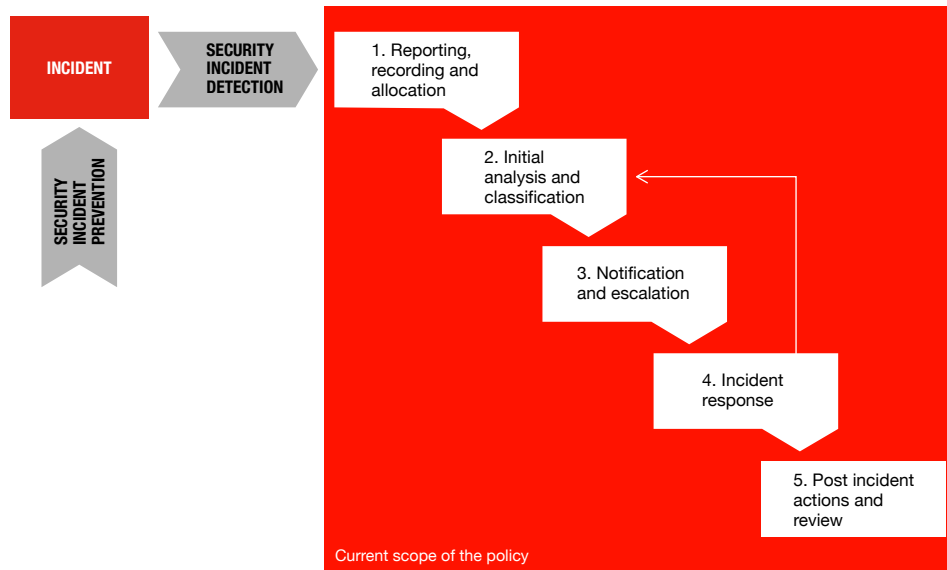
INCIDENT

SECURITY INCIDENT DETECTION

SECURITY INCIDENT PREVENTION

1. Reporting, recording and allocation

2. Initial analysis and classification

3. Notification and escalation

4. Incident response

5. Post incident actions and review

Current scope of the policy